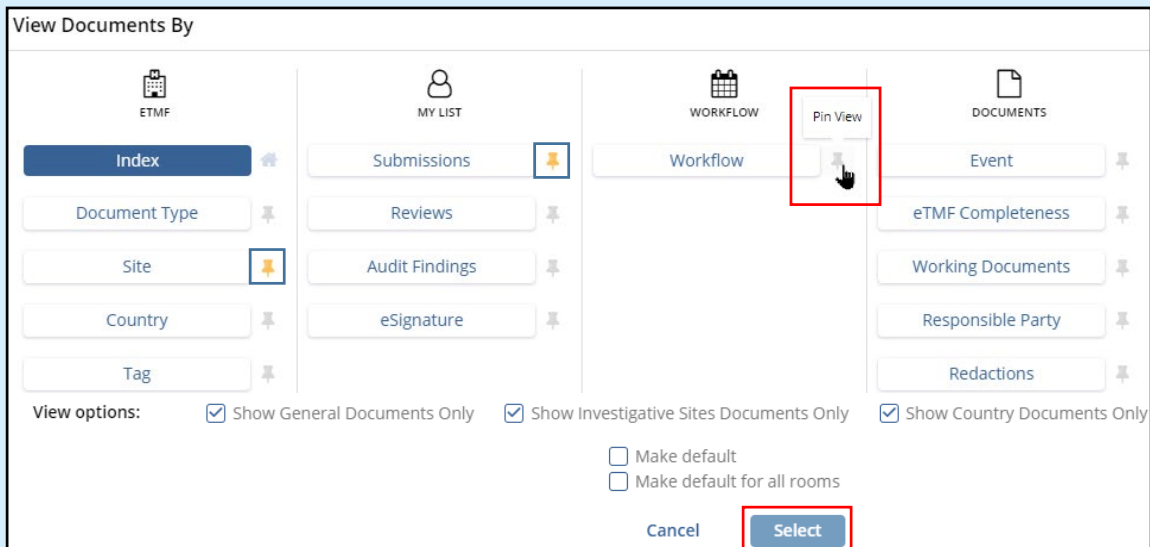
View Documents By

ETMF

Index

Document Type

Site

Country

Tag

MY LIST

Submissions

Reviews

Audit Findings

eSignature

WORKFLOW

Workflow

Pin View

DOCUMENTS

Event

eTMF Completeness

Working Documents

Responsible Party

Redactions

View options: Show General Documents Only Show Investigative Sites Documents Only Show Country Documents Only

Make default

Make default for all rooms

Cancel Select